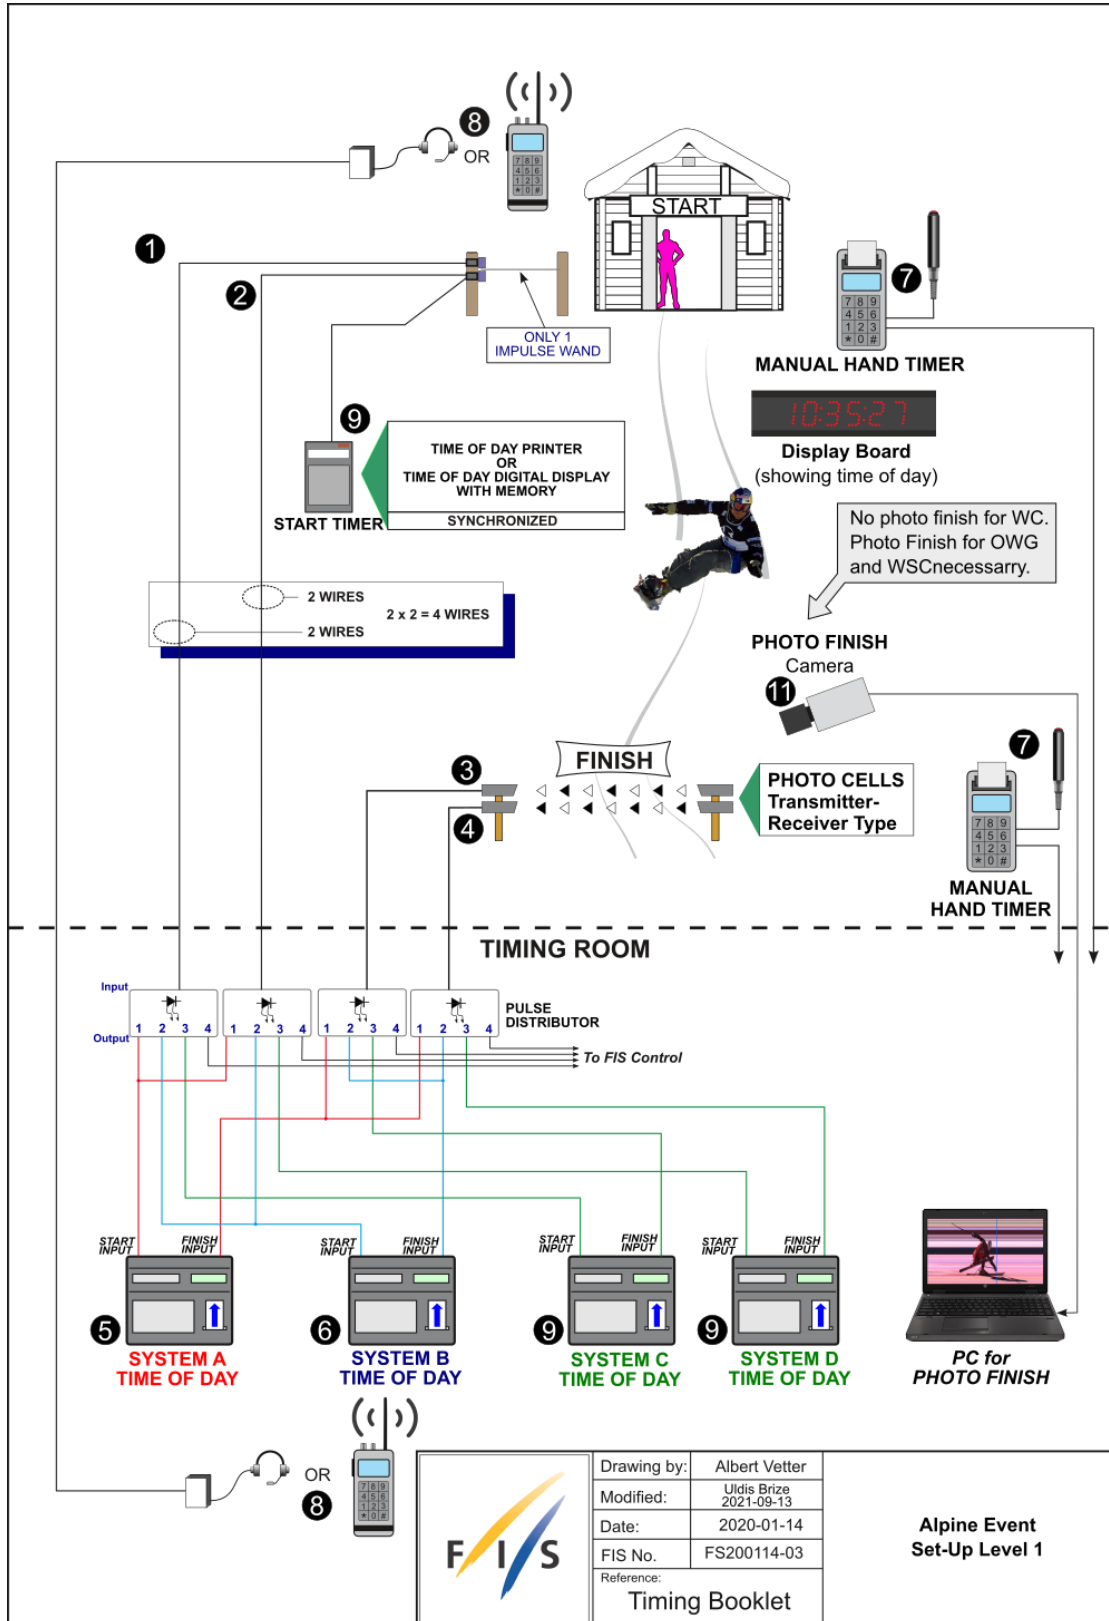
8
OR

START

1

2

ONLY 1
IMPULSE WAND

7

MANUAL HAND TIMER

10:35:27

Display Board
(showing time of day)

9

TIME OF DAY PRINTER
OR
TIME OF DAY DIGITAL DISPLAY
WITH MEMORY
SYNCHRONIZED

START TIMER

No photo finish for WC.
Photo Finish for OWG
and WSCnecessarry.

2 WIRES
2 x 2 = 4 WIRES
2 WIRES

PHOTO FINISH
Camera
11

FINISH

3

4

PHOTO CELLS
Transmitter-
Receiver Type

7

MANUAL
HAND TIMER

TIMING ROOM

Input
Output
1 2 3 4 1 2 3 4 1 2 3 4 1 2 3 4

PULSE
DISTRIBUTOR

To FIS Control

START INPUT
FINISH INPUT
START INPUT
FINISH INPUT
START INPUT
FINISH INPUT
START INPUT
FINISH INPUT

5
SYSTEM A
TIME OF DAY

6
SYSTEM B
TIME OF DAY

9
SYSTEM C
TIME OF DAY

9
SYSTEM D
TIME OF DAY

PC for
PHOTO FINISH

OR
8

FIS

| Drawing by: | Albert Vetter |
|---|---|
| Modified: | Uldis Brize 2021-09-13 |
| Date: | 2020-01-14 |
| FIS No. | FS200114-03 |
| Reference: | Timing Booklet |

Alpine Event
Set-Up Level 1